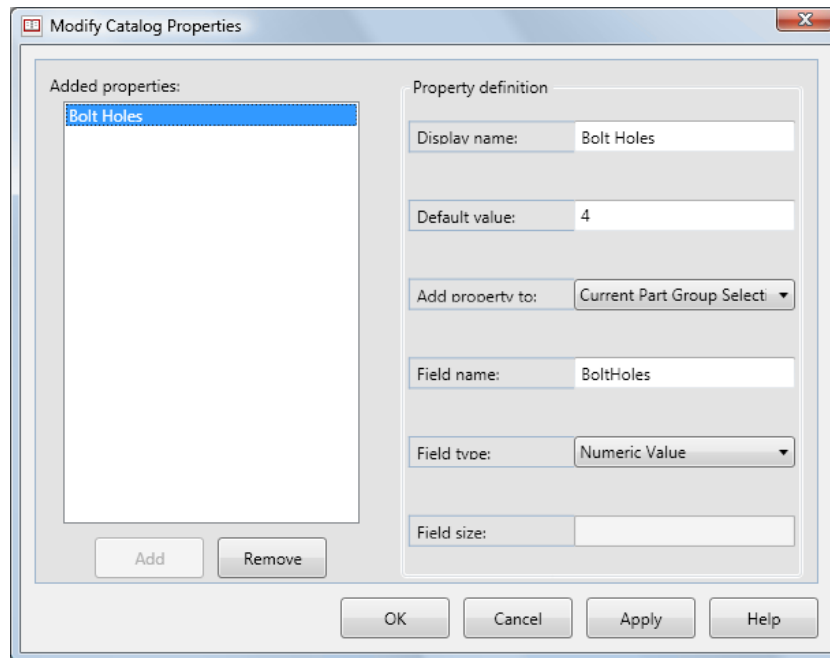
Modify Catalog Properties

Added properties:

Bolt Holes

Add

Remove

Property definition

Display name: Bolt Holes

Default value: 4

Add property to: Current Part Group Selecti

Field name: BoltHoles

Field type: Numeric Value

Field size:

OK

Cancel

Apply

Help